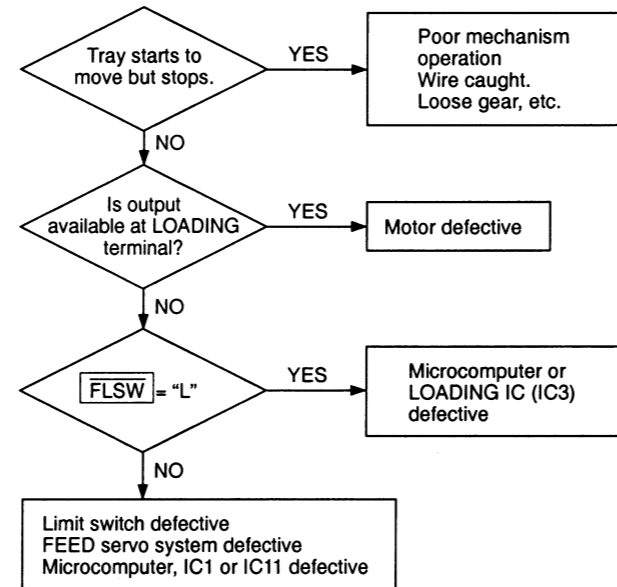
Tray starts to move but stops.

YES

Poor mechanism operation
Wire caught.
Loose gear, etc.

NO

Is output available at LOADING terminal?

YES

Motor defective

NO

$\overline{FLSW}$ = "L"

YES

Microcomputer or LOADING IC (IC3) defective

NO

Limit switch defective
FEED servo system defective
Microcomputer, IC1 or IC11 defective